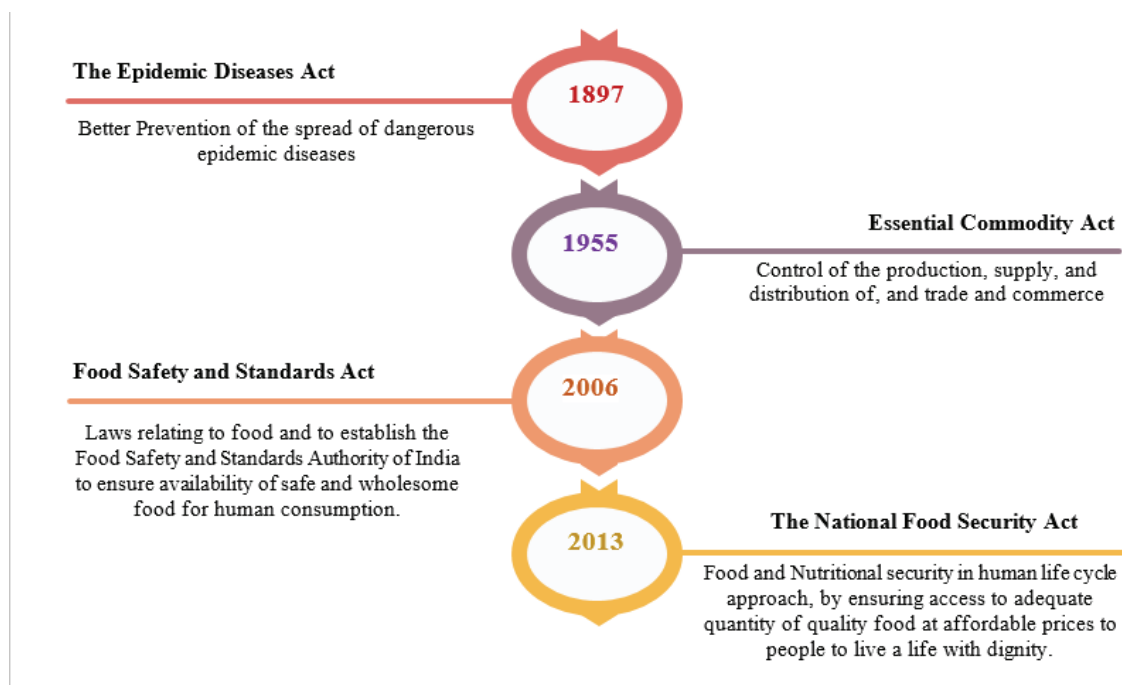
The Epidemic Diseases Act

1897

Better Prevention of the spread of dangerous epidemic diseases

1955

Essential Commodity Act

Control of the production, supply, and distribution of, and trade and commerce

Food Safety and Standards Act

2006

Laws relating to food and to establish the Food Safety and Standards Authority of India to ensure availability of safe and wholesome food for human consumption.

2013

The National Food Security Act

Food and Nutritional security in human life cycle approach, by ensuring access to adequate quantity of quality food at affordable prices to people to live a life with dignity.